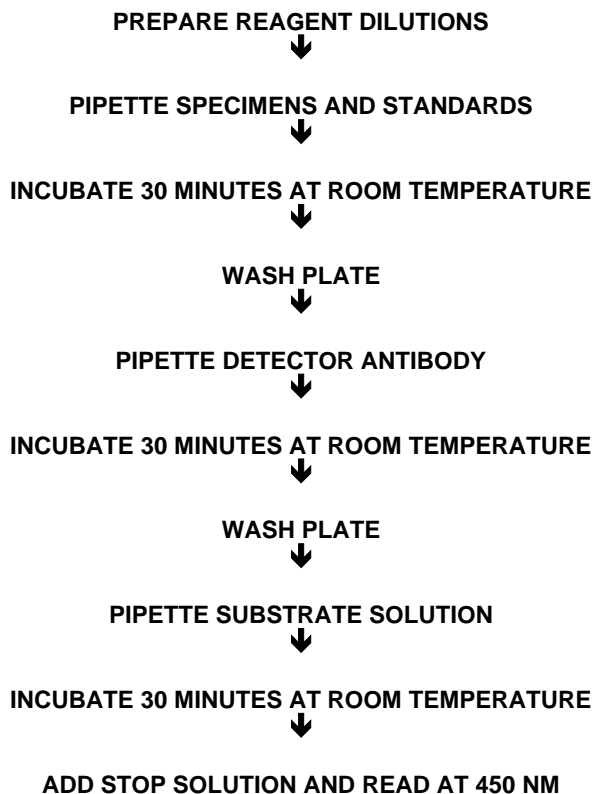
PREPARE REAGENT DILUTIONS

PIPETTE SPECIMENS AND STANDARDS

INCUBATE 30 MINUTES AT ROOM TEMPERATURE

WASH PLATE

PIPETTE DETECTOR ANTIBODY

INCUBATE 30 MINUTES AT ROOM TEMPERATURE

WASH PLATE

PIPETTE SUBSTRATE SOLUTION

INCUBATE 30 MINUTES AT ROOM TEMPERATURE

ADD STOP SOLUTION AND READ AT 450 NM